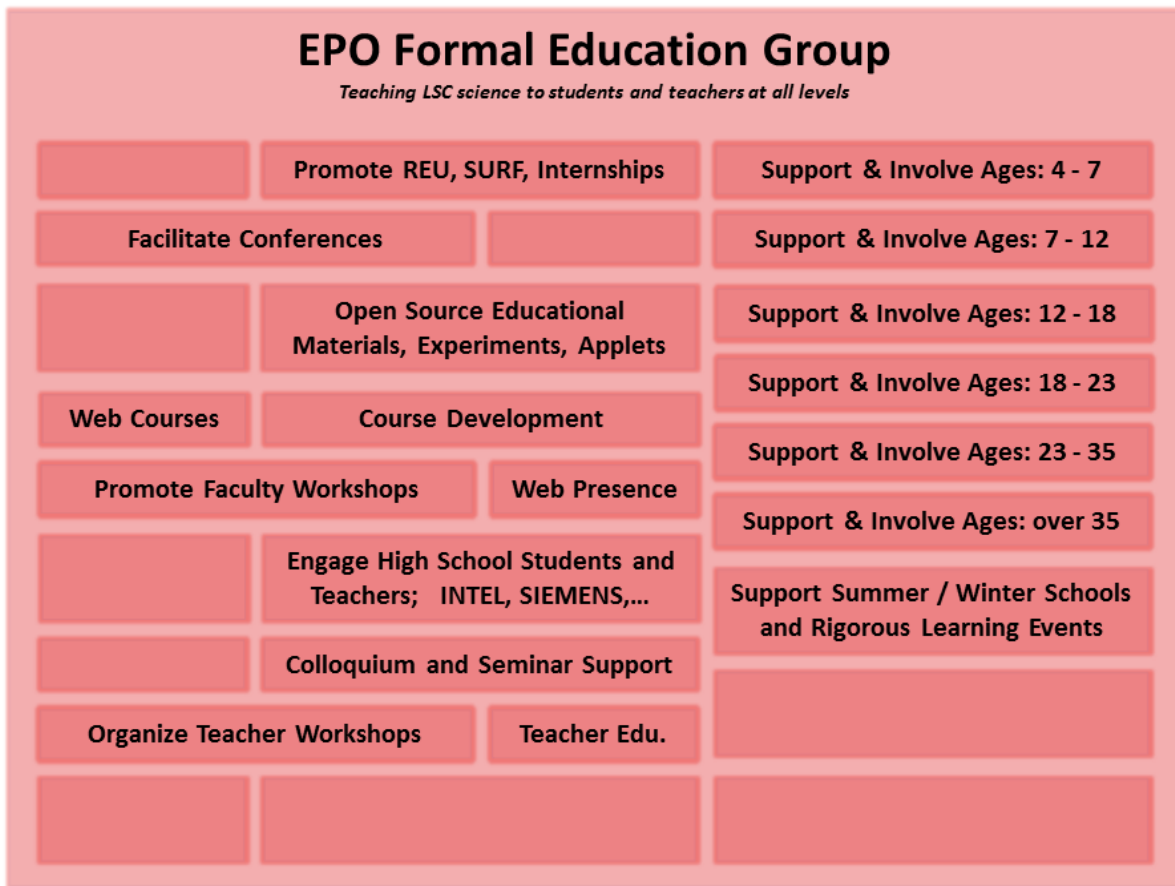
EPO Formal Education Group

Teaching LSC science to students and teachers at all levels

Promote REU, SURF, Internships

Facilitate Conferences

Open Source Educational Materials, Experiments, Applets

Web Courses

Course Development

Promote Faculty Workshops

Web Presence

Engage High School Students and Teachers; INTEL, SIEMENS,...

Colloquium and Seminar Support

Organize Teacher Workshops

Teacher Edu.

Support & Involve Ages: 4 - 7

Support & Involve Ages: 7 - 12

Support & Involve Ages: 12 - 18

Support & Involve Ages: 18 - 23

Support & Involve Ages: 23 - 35

Support & Involve Ages: over 35

Support Summer / Winter Schools and Rigorous Learning Events